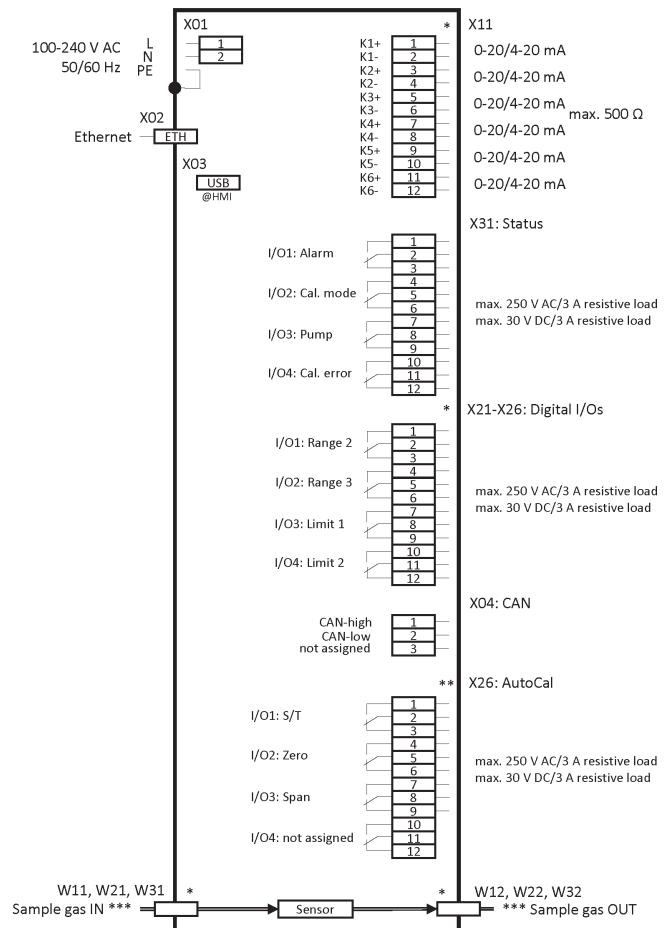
X01

100-240 V AC
50/60 Hz

L
N
PE

1
2

X02
Ethernet
ETH

X03
USB
@HMI

*
X11

K1+ 1 0-20/4-20 mA
K1- 2
K2+ 3 0-20/4-20 mA
K2- 4
K3+ 5 0-20/4-20 mA
K3- 6
K4+ 7 0-20/4-20 mA
K4- 8
K5+ 9 0-20/4-20 mA
K5- 10
K6+ 11 0-20/4-20 mA
K6- 12

max. 500 Ω

X31: Status

I/O1: Alarm 1 2 3
I/O2: Cal. mode 4 5 6
I/O3: Pump 7 8 9
I/O4: Cal. error 10 11 12

max. 250 V AC/3 A resistive load
max. 30 V DC/3 A resistive load

* X21-X26: Digital I/Os

I/O1: Range 2 1 2 3
I/O2: Range 3 4 5 6
I/O3: Limit 1 7 8 9
I/O4: Limit 2 10 11 12

max. 250 V AC/3 A resistive load
max. 30 V DC/3 A resistive load

X04: CAN

CAN-high 1
CAN-low 2
not assigned 3

** X26: AutoCal

I/O1: S/T 1 2 3
I/O2: Zero 4 5 6
I/O3: Span 7 8 9
I/O4: not assigned 10 11 12

max. 250 V AC/3 A resistive load
max. 30 V DC/3 A resistive load

W11, W21, W31
Sample gas IN ***
*
Sensor
*
W12, W22, W32
*** Sample gas OUT